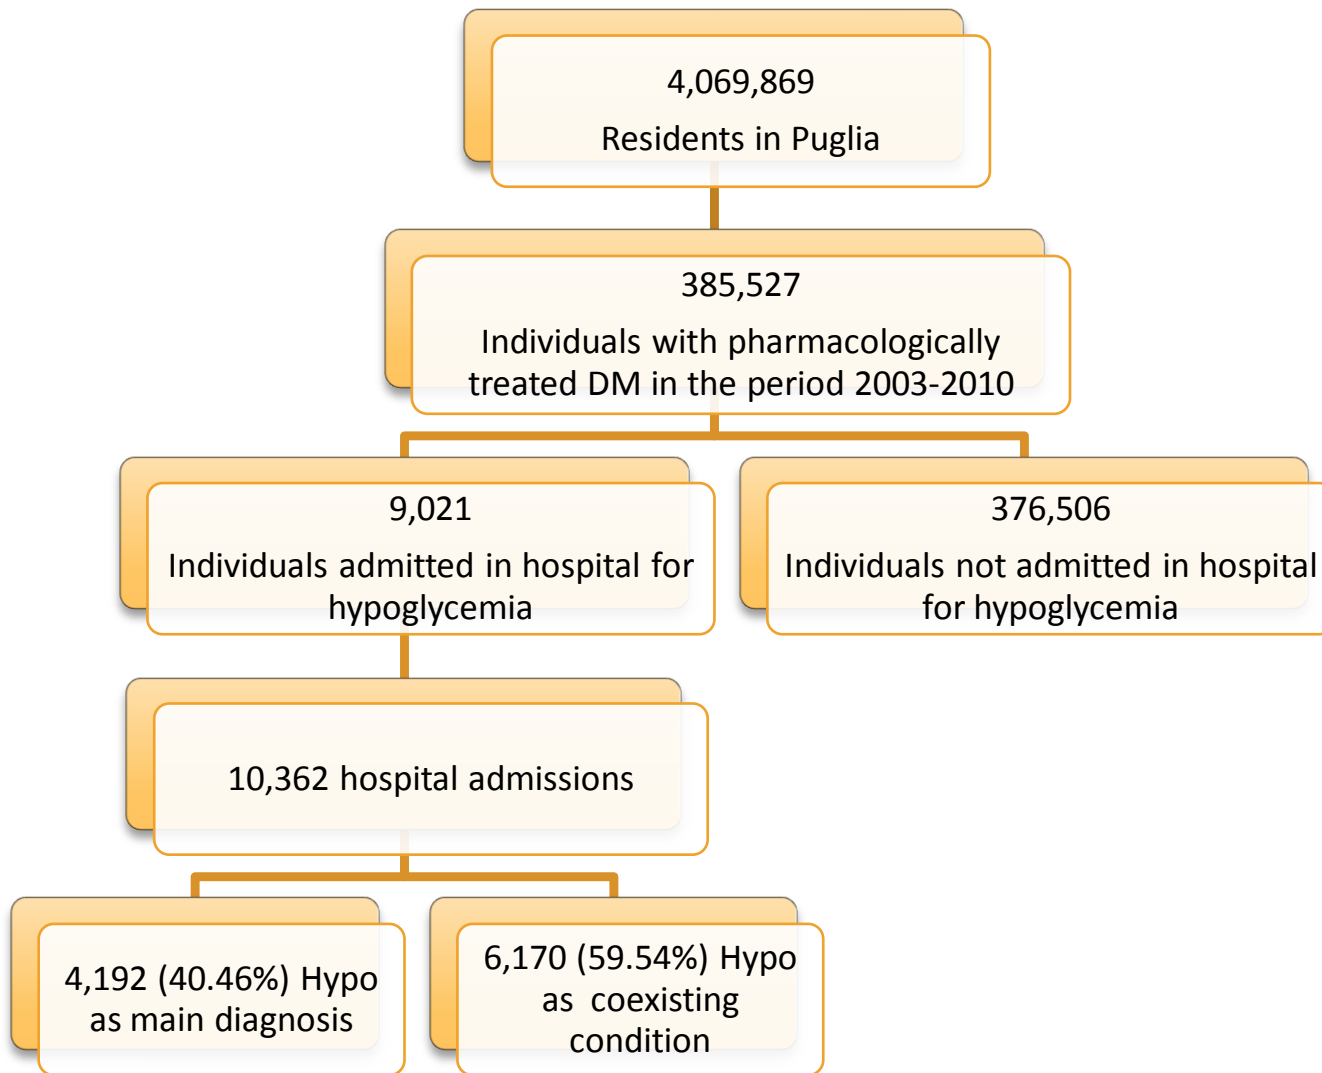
4,069,869

Residents in Puglia

385,527

Individuals with pharmacologically treated DM in the period 2003-2010

9,021

Individuals admitted in hospital for hypoglycemia

376,506

Individuals not admitted in hospital for hypoglycemia

10,362 hospital admissions

4,192 (40.46%) Hypo as main diagnosis

6,170 (59.54%) Hypo as coexisting condition